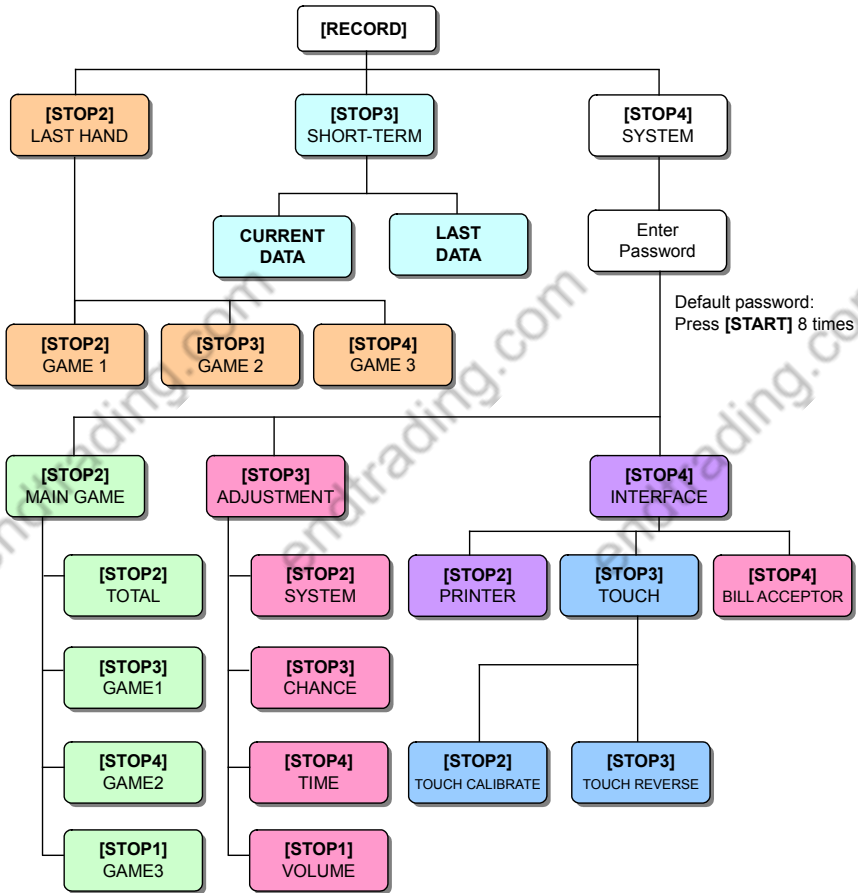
[RECORD]

[STOP2]
LAST HAND

[STOP3]
SHORT-TERM

[STOP4]
SYSTEM

CURRENT DATA

LAST DATA

Enter Password

Default password:
Press **[START]** 8 times

[STOP2]
GAME 1

[STOP3]
GAME 2

[STOP4]
GAME 3

[STOP2]
MAIN GAME

[STOP3]
ADJUSTMENT

[STOP4]
INTERFACE

[STOP2]
TOTAL

[STOP3]
GAME1

[STOP4]
GAME2

[STOP1]
GAME3

[STOP2]
SYSTEM

[STOP3]
CHANCE

[STOP4]
TIME

[STOP1]
VOLUME

[STOP2]
PRINTER

[STOP3]
TOUCH

[STOP4]
BILL ACCEPTOR

[STOP2]
TOUCH CALIBRATE

[STOP3]
TOUCH REVERSE

enutrading.com enutrading.com enutrading.com enutrading.com